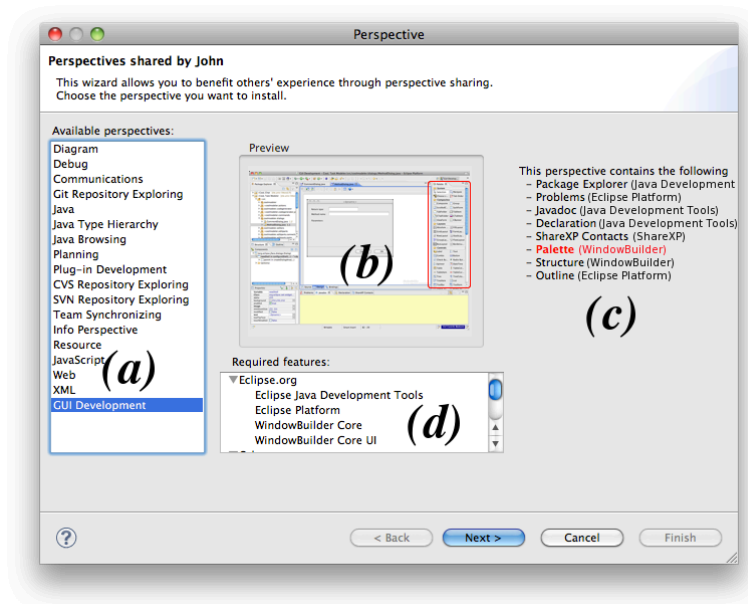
Perspective

Perspectives shared by John

This wizard allows you to benefit others' experience through perspective sharing.
Choose the perspective you want to install.

Available perspectives:

Diagram
Debug
Communications
Git Repository Exploring
Java
Java Type Hierarchy
Java Browsing
Planning
Plug-in Development
CVS Repository Exploring
SVN Repository Exploring
Team Synchronizing
Info Perspective
Resource
JavaScript
Web
XML
GUI Development

(a)

Preview

(b)

This perspective contains the following
- Package Explorer (Java Development
- Problems (Eclipse Platform)
- Javadoc (Java Development Tools)
- Declaration (Java Development Tools)
- ShareXP Contacts (ShareXP)
- Palette (WindowBuilder)
- Structure (WindowBuilder)
- Outline (Eclipse Platform)

(c)

Required features:

▼Eclipse.org
Eclipse Java Development Tools
Eclipse Platform
WindowBuilder Core
WindowBuilder Core UI

(d)

?

< Back
Next >
Cancel
Finish